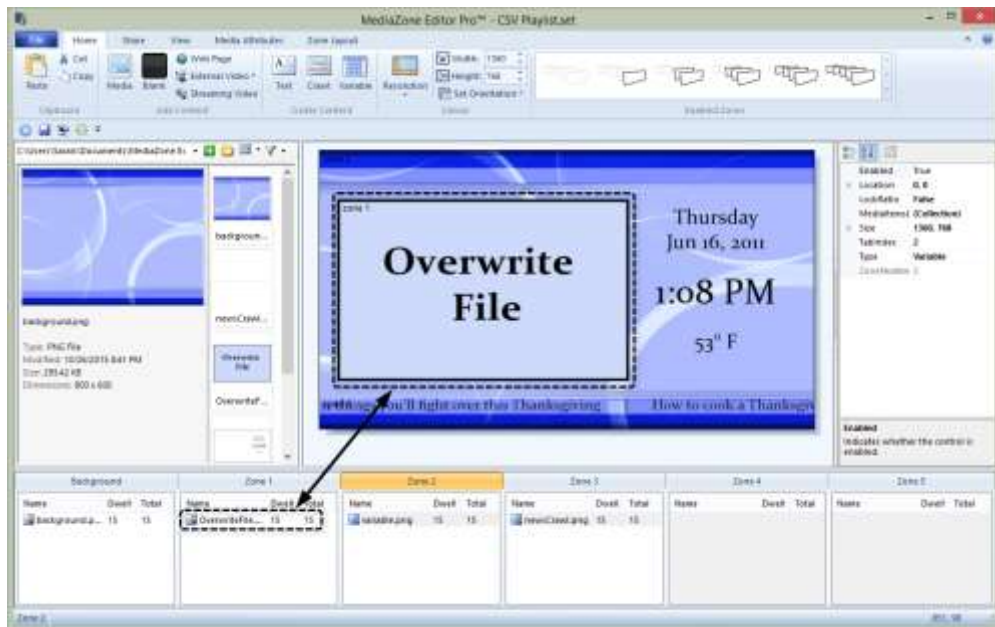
MediaZone Editor Pro™ - CSV Playlist.set

File Home Share View Media Attributes Zone Layout

Paste Cut Copy Clipboard

Media Blank Web Page Internet Video Streaming Video

Text Crawl Variable Create Content

Resolution Width 1360 Height 768 Set Orientation Canvas

Standard Zones

C:\Users\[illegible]\Documents\MediaZone\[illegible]

background.png

Type: PNG File
Modified: 10/26/2015 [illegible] PM
Size: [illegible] KB
Dimensions: 800 x 600

backgroun...

newsCrawl...

Overwrite File

OverwriteF...

Zone 1

Overwrite File

Thursday
Jun 16, 2011

1:08 PM

53° F

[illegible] you'll fight over this Thanksgiving How to cook a Thanksgiv

Enabled True
Location 0, 0
LockRatio False
MediaItems (Collection)
Size 1360, 768
TabIndex 2
Type Variable

Enabled
Indicates whether the control is enabled.

| Background | Zone 1 | Zone 2 | Zone 3 | Zone 4 | Zone 5 |
|---|---|---|---|---|---|
| Name Dwell Total | Name Dwell Total | Name Dwell Total | Name Dwell Total | Name Dwell Total | Name Dwell Total |
| background.p... 15 15 | OverwriteFile... 15 15 | variable.png 15 15 | newsCrawl.png 15 15 | | |

Zone 2